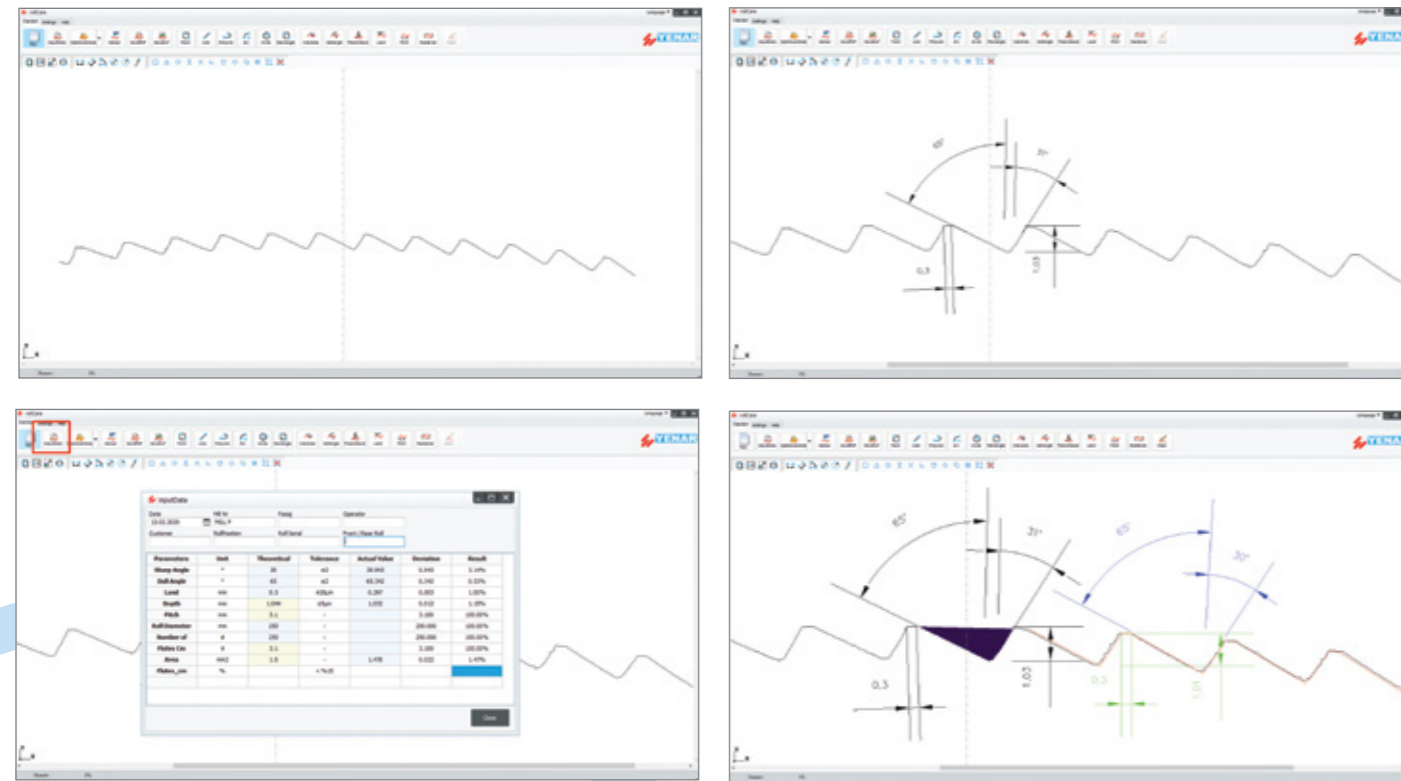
YENAR

YENAR

65°

31°

0,3

1,03

InputData

Date
13.01.2020

Mill Nr
MILL-F

Passg

Operator

Customer

RollPosition

Roll Serial

Front / Rear Roll

| Parameters | Unit | Theoretical | Tolerance | Actual Value | Deviation | Result |
|---|---|---|---|---|---|---|
| Sharp Angle | ° | 35 | ±2 | 38.945 | 0.445 | 3.14% |
| Dull Angle | ° | 65 | ±2 | 65.342 | 0.342 | 0.53% |
| Land | mm | 0.3 | ±20µm | 0.287 | 0.003 | 1.00% |
| Depth | mm | 1.040 | ±5µm | 1.032 | 0.012 | 1.15% |
| Pitch | mm | 3.1 | - | | 3.100 | 100.00% |
| Roll Diameter | mm | 250 | - | | 250.000 | 100.00% |
| Number of | # | 250 | - | | 250.000 | 100.00% |
| Flutes Cm | # | 3.1 | - | | 3.100 | 100.00% |
| Area | mm2 | 1.5 | - | 1.478 | 0.022 | 1.47% |
| Flutes_cm | % | | <%10 | | | |

Close

YENAR

65°

31°

65°

30°

0,3

1,03

0,3

1,01